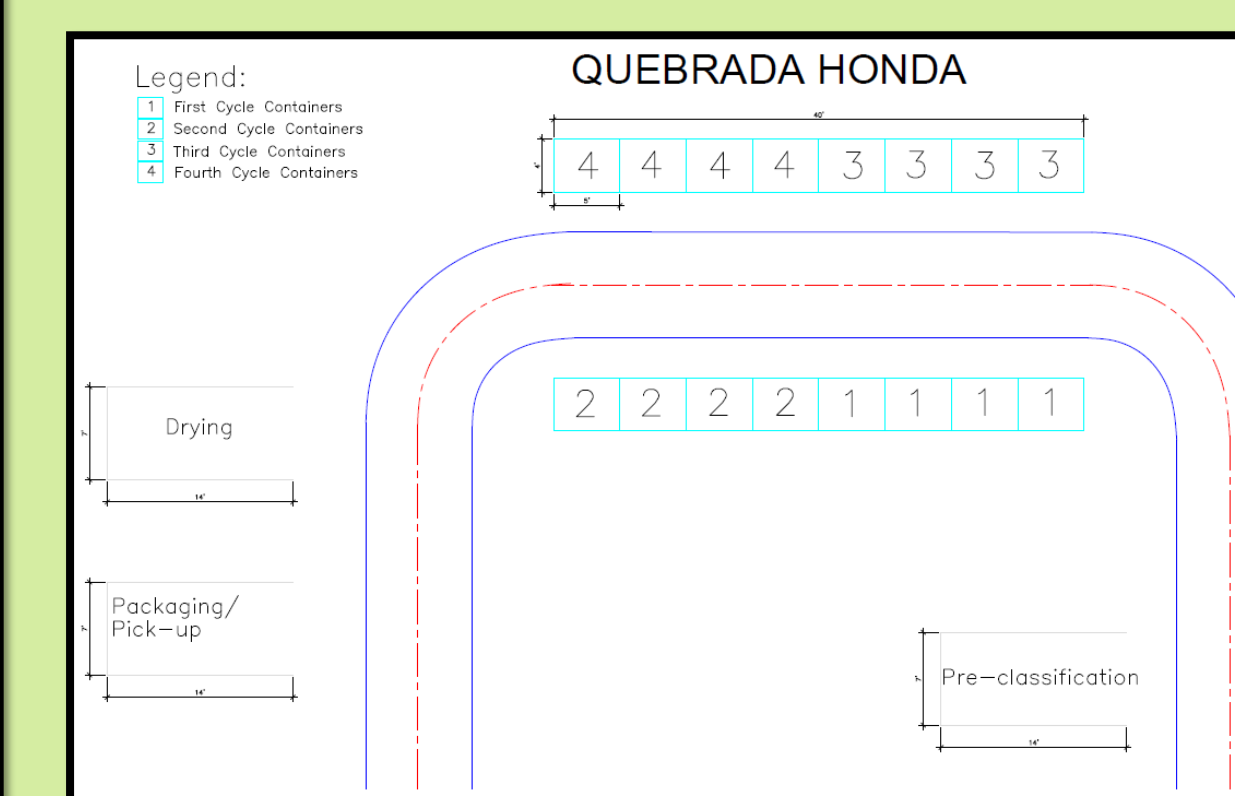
Legend:

| 1 | First Cycle Containers |
|---|---|
| 2 | Second Cycle Containers |
| 3 | Third Cycle Containers |
| 4 | Fourth Cycle Containers |

QUEBRADA HONDA

40'

6'

| 4 | 4 | 4 | 4 | 3 | 3 | 3 | 3 |
|---|---|---|---|---|---|---|---|

5'

| 2 | 2 | 2 | 2 | 1 | 1 | 1 | 1 |
|---|---|---|---|---|---|---|---|

7'

Drying

14'

7'

Packaging/ Pick-up

14'

7'

Pre-classification

14'